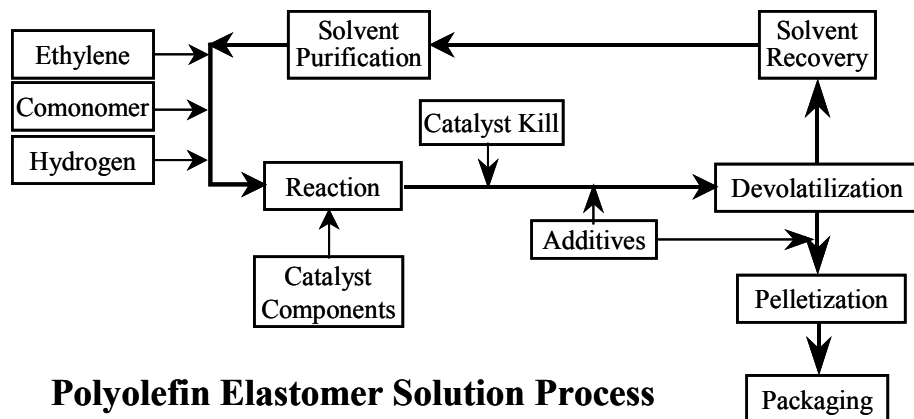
Solvent Purification

Solvent Recovery

Ethylene

Comonomer

Hydrogen

Catalyst Kill

Reaction

Devolatilization

Additives

Catalyst Components

Pelletization

Polyolefin Elastomer Solution Process

Packaging